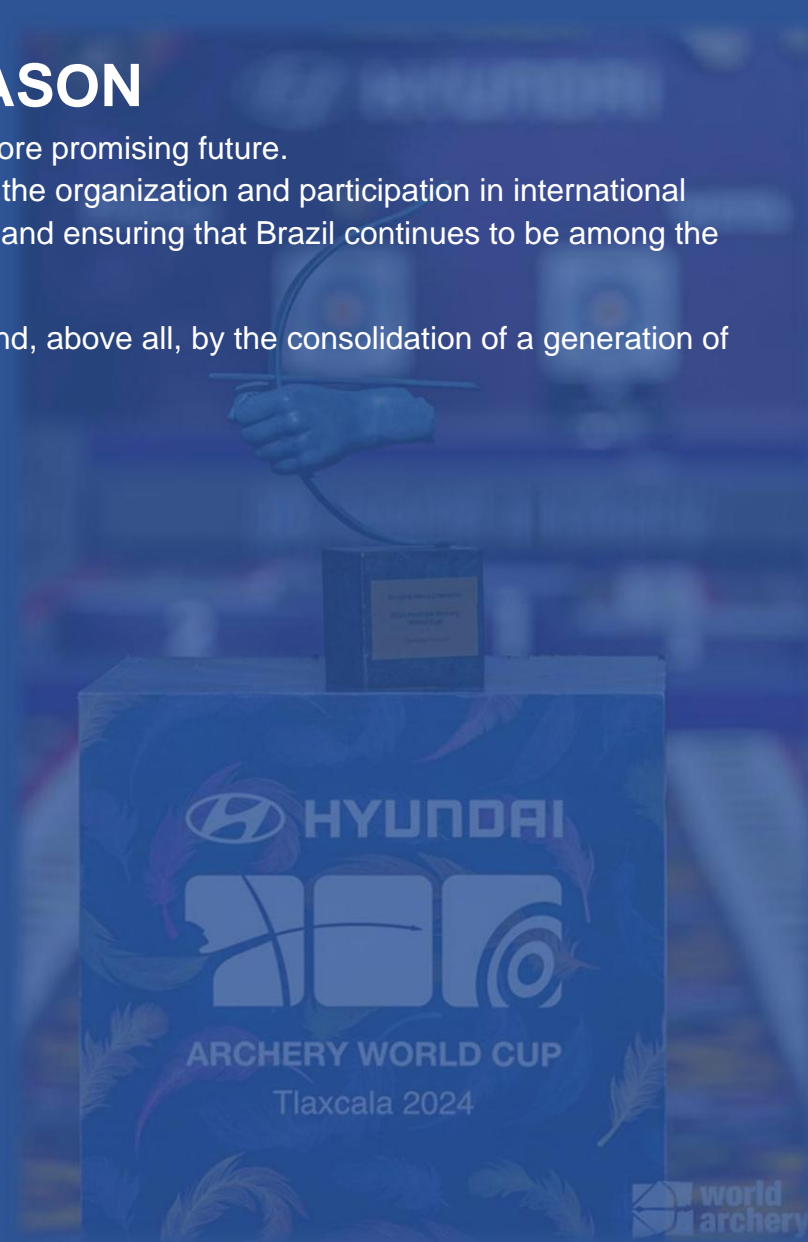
ASON

ore promising future.

the organization and participation in international and ensuring that Brazil continues to be among the

nd, above all, by the consolidation of a generation of

HYUNDAI

ARCHERY WORLD CUP

Tlaxcala 2024

world archery